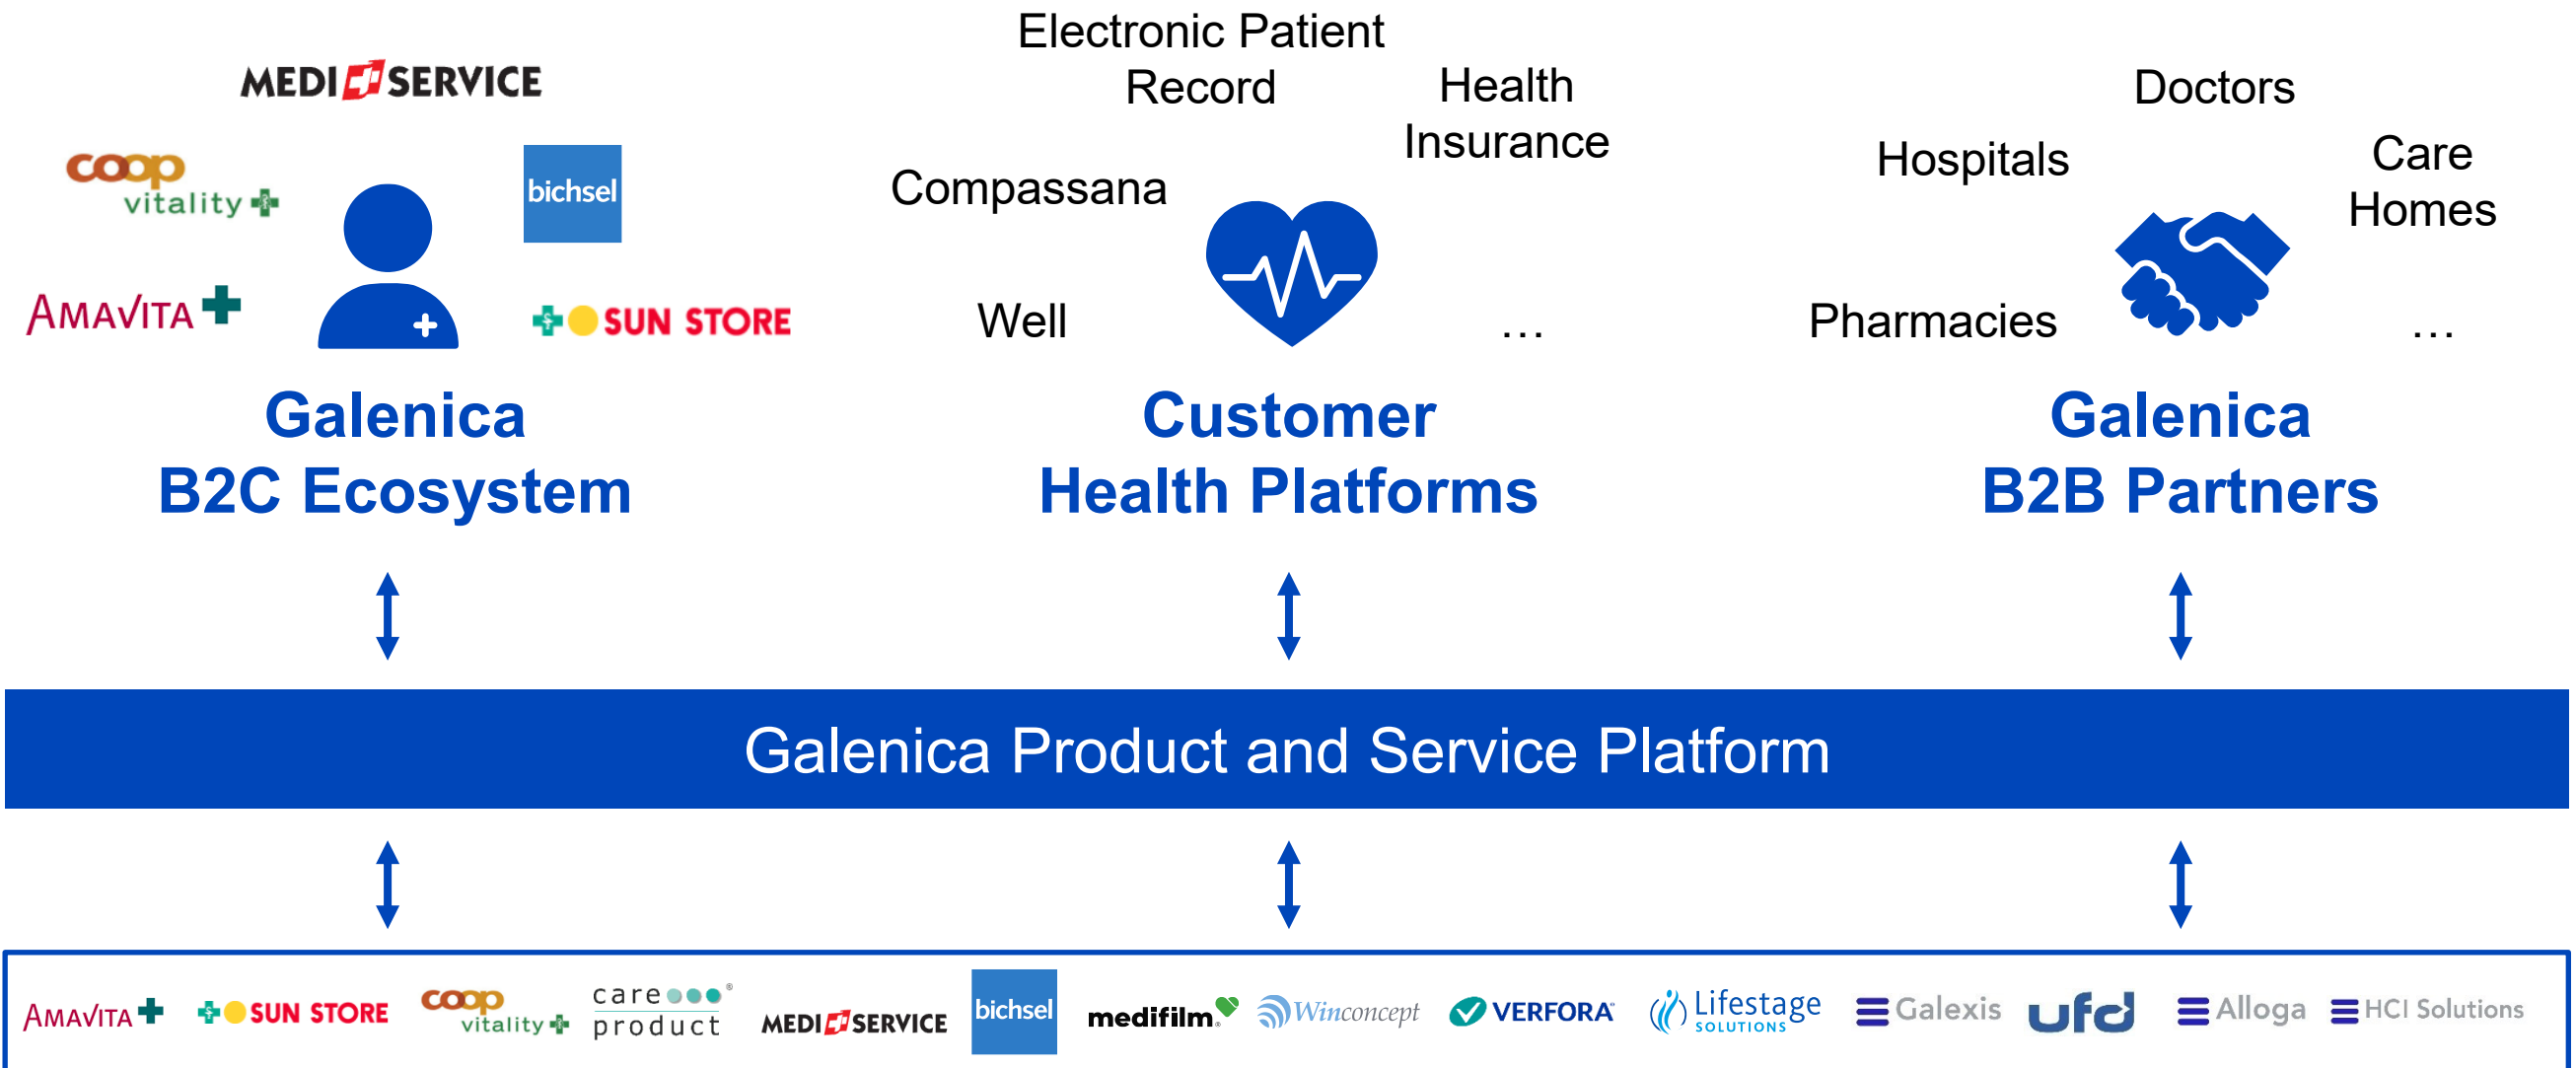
MEDISERVICE

coop vitality

bichsel

AMAVITA

SUN STORE

Electronic Patient Record

Health Insurance

Compassana

Well

...

Doctors

Hospitals

Care Homes

Pharmacies

...

Galenica B2C Ecosystem

Customer Health Platforms

Galenica B2B Partners

Galenica Product and Service Platform

AMAVITA SUN STORE coop vitality care product MEDISERVICE bichsel medifilm Winconcept VERFORA Lifestage SOLUTIONS Galexis ufd Alloga HCI Solutions